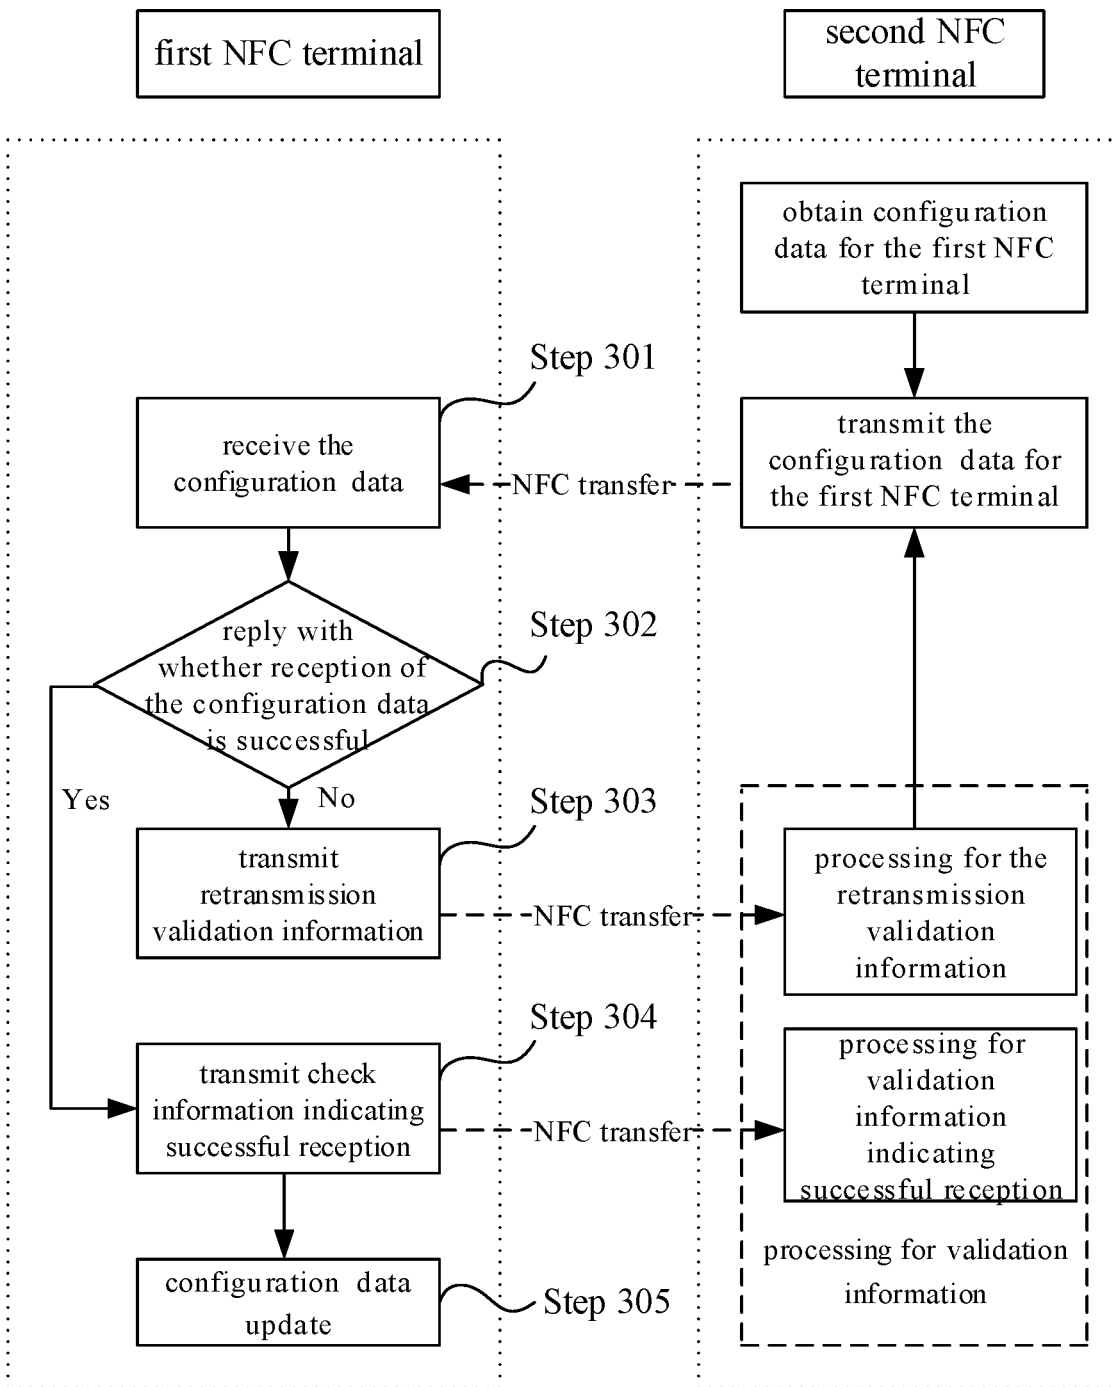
first NFC terminal

second NFC terminal

obtain configuration data for the first NFC terminal

Step 301

receive the configuration data

NFC transfer

transmit the configuration data for the first NFC terminal

reply with whether reception of the configuration data is successful

Step 302

Yes

No

Step 303

transmit retransmission validation information

NFC transfer

processing for the retransmission validation information

Step 304

transmit check information indicating successful reception

NFC transfer

processing for validation information indicating successful reception

processing for validation information

configuration data update

Step 305